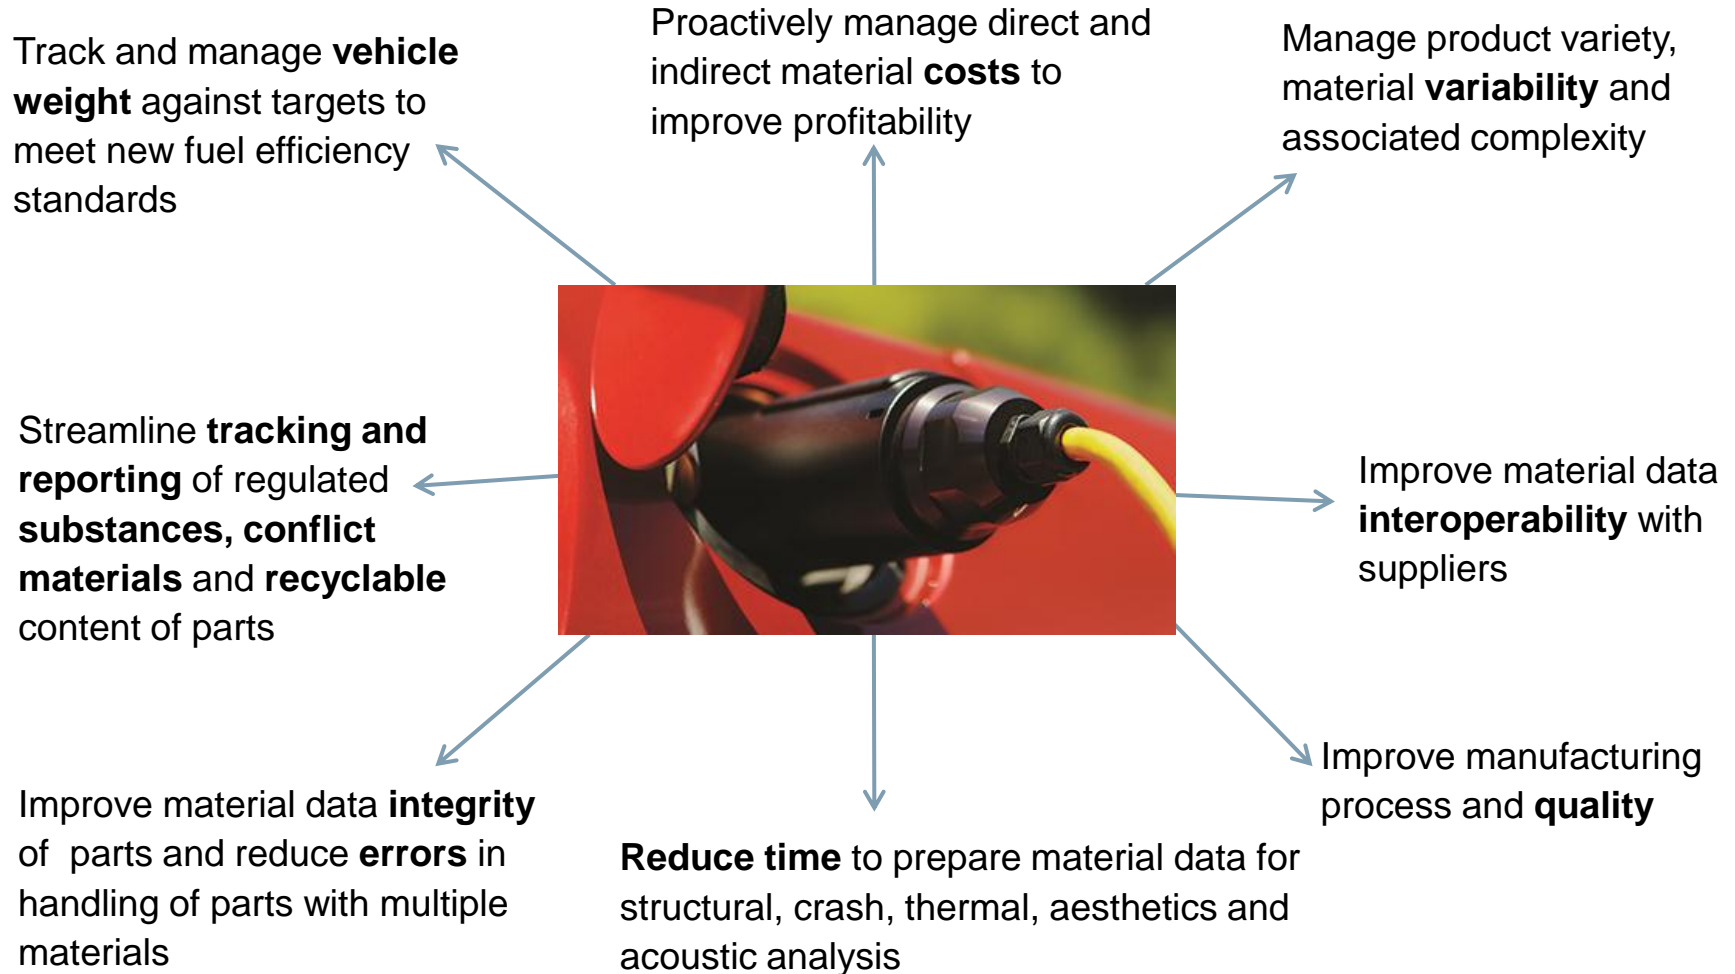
Track and manage **vehicle weight** against targets to meet new fuel efficiency standards

Proactively manage direct and indirect material **costs** to improve profitability

Manage product variety, material **variability** and associated complexity

Streamline **tracking and reporting** of regulated **substances, conflict materials** and **recyclable** content of parts

Improve material data **interoperability** with suppliers

Improve material data **integrity** of parts and reduce **errors** in handling of parts with multiple materials

**Reduce time** to prepare material data for structural, crash, thermal, aesthetics and acoustic analysis

Improve manufacturing process and **quality**